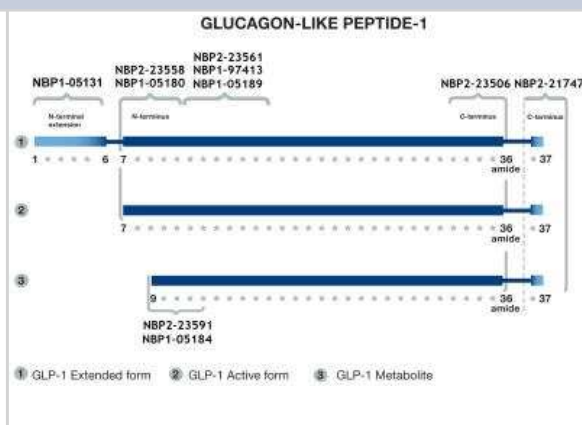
GLUCAGON-LIKE PEPTIDE-1

NBP1-05131
NBP2-23558
NBP1-05180
NBP2-23561
NBP1-97413
NBP1-05189
NBP2-23506
NBP2-21747

N-terminal extension
N-terminus
C-terminus
C-terminus

1
1 6 7 36 amide 37

2
7 36 amide 37

3
9 36 amide 37

NBP2-23591
NBP1-05184

1 GLP-1 Extended form 2 GLP-1 Active form 3 GLP-1 Metabolite